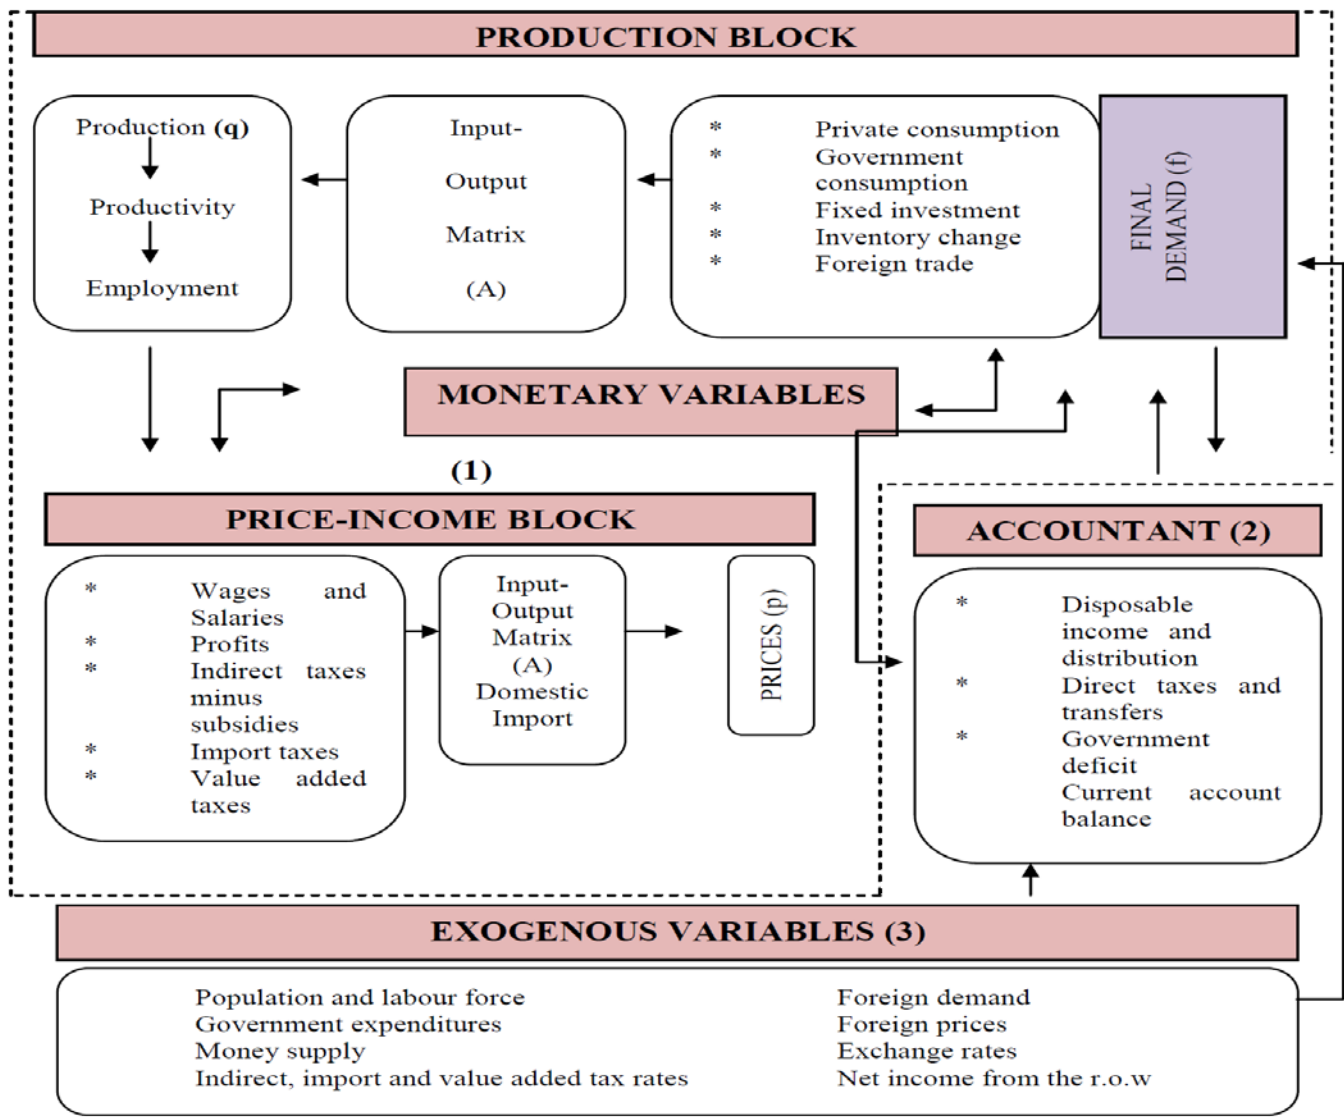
PRODUCTION BLOCK

Production (q)
Productivity
Employment

Input-
Output
Matrix
(A)

* Private consumption
* Government consumption
* Fixed investment
* Inventory change
* Foreign trade

FINAL DEMAND (f)

MONETARY VARIABLES

(1)

PRICE-INCOME BLOCK

* Wages and Salaries
* Profits
* Indirect taxes minus subsidies
* Import taxes
* Value added taxes

Input-
Output
Matrix
(A)
Domestic
Import

PRICES (p)

ACCOUNTANT (2)

* Disposable income and distribution
* Direct taxes and transfers
* Government deficit
Current account balance

EXOGENOUS VARIABLES (3)

Population and labour force
Government expenditures
Money supply
Indirect, import and value added tax rates

Foreign demand
Foreign prices
Exchange rates
Net income from the r.o.w